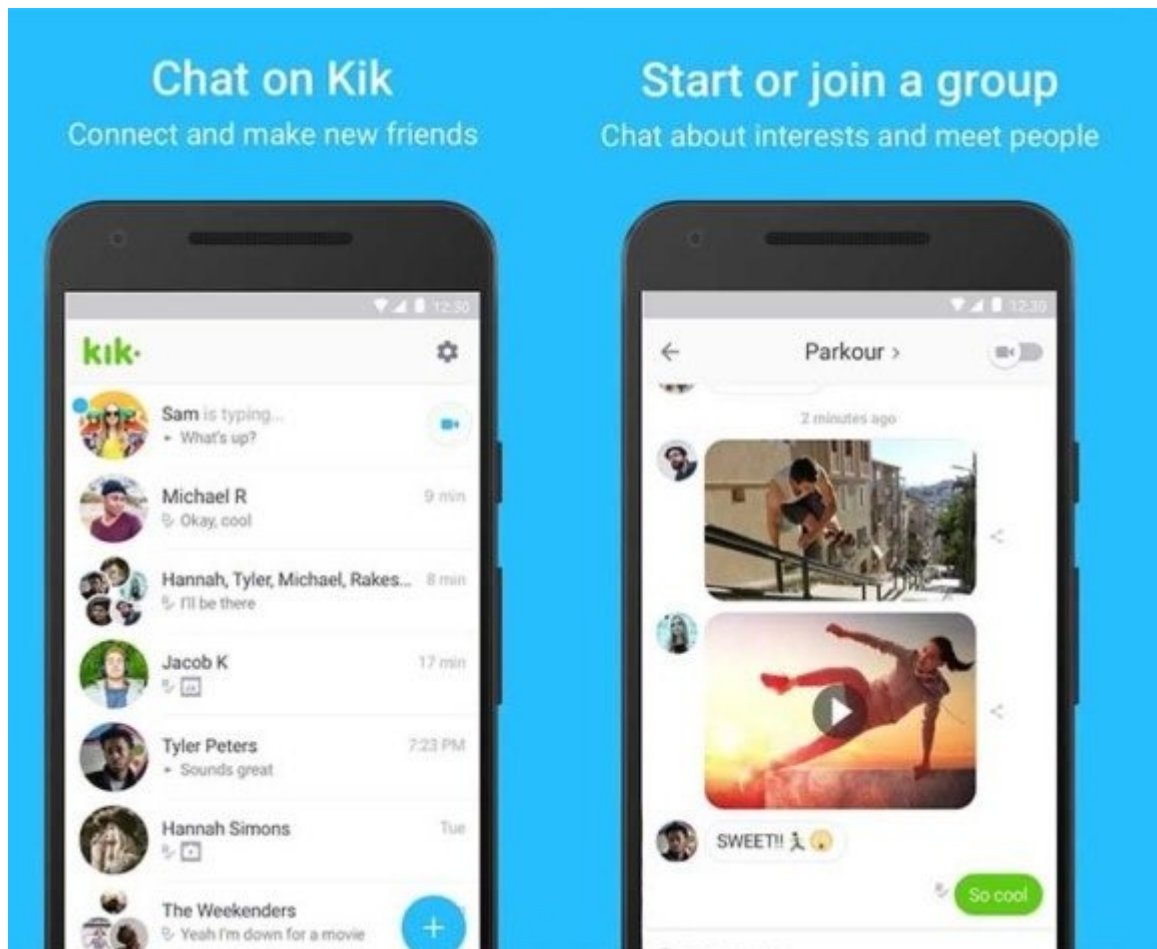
Chat on Kik
Connect and make new friends

12:30

kik·

Sam is typing...
What's up?

Michael R
Okay, cool
9 min

Hannah, Tyler, Michael, Rakes...
I'll be there
8 min

Jacob K
17 min

Tyler Peters
Sounds great
7:23 PM

Hannah Simons
Tue

The Weekenders
Yeah I'm down for a movie

Start or join a group
Chat about interests and meet people

12:30

Parkour >

2 minutes ago

SWEET!!

So cool